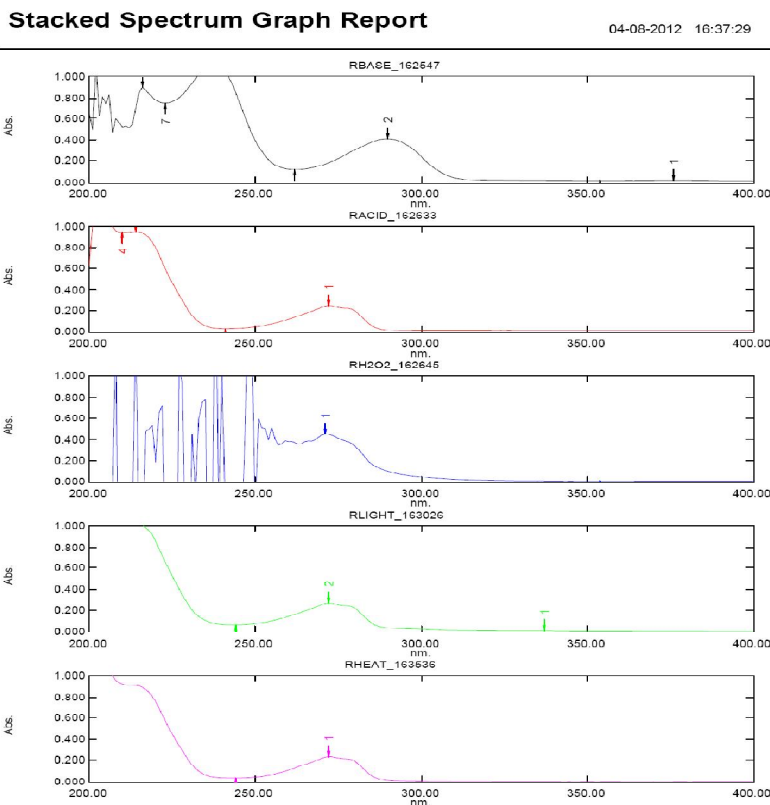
Stacked Spectrum Graph Report

04-08-2012 16:37:29

RBASE_162547

Abs.

1.000
0.800
0.600
0.400
0.200
0.000

7
2
1

200.00 250.00 300.00 350.00 400.00
nm.

RACID_162633

Abs.

1.000
0.800
0.600
0.400
0.200
0.000

4
1

200.00 250.00 300.00 350.00 400.00
nm.

RH2O2_162645

Abs.

1.000
0.800
0.600
0.400
0.200
0.000

1

200.00 250.00 300.00 350.00 400.00
nm.

RLIGHT_163026

Abs

1.000
0.800
0.600
0.400
0.200
0.000

2
1

200.00 250.00 300.00 350.00 400.00
nm.

RHEAT_163536

Abs.

1.000
0.800
0.600
0.400
0.200
0.000

1

200.00 250.00 300.00 350.00 400.00
nm.